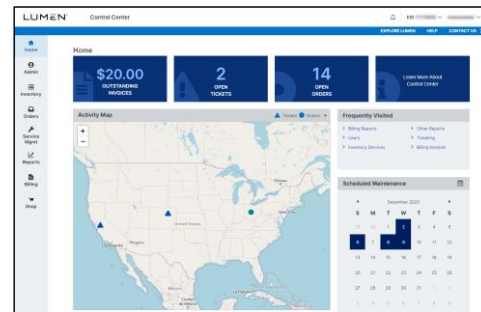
LUMEN Control Center

EXPLORE LUMEN HELP CONTACT US

Home
Admin
Inventory
Orders
Service Mgmt
Reports
Billing
Shop

Home

$20.00
OUTSTANDING INVOICES

2
OPEN TICKETS

14
OPEN ORDERS

Learn More About Control Center

Activity Map
Tickets Orders

+
−

United States
Mexico

Frequently Visited
Billing Reports
Users
Inventory Services
Other Reports
Ticketing
Billing Invoices

Scheduled Maintenance

December 2021

| S | M | T | W | T | F | S |
|---|---|---|---|---|---|---|
| 28 | 29 | 30 | 1 | 2 | 3 | 4 |
| 5 | 6 | 7 | 8 | 9 | 10 | 11 |
| 12 | 13 | 14 | 15 | 16 | 17 | 18 |
| 19 | 20 | 21 | 22 | 23 | 24 | 25 |
| 26 | 27 | 28 | 29 | 30 | 31 | 1 |
| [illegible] | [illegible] | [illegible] | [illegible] | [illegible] | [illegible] | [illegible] |